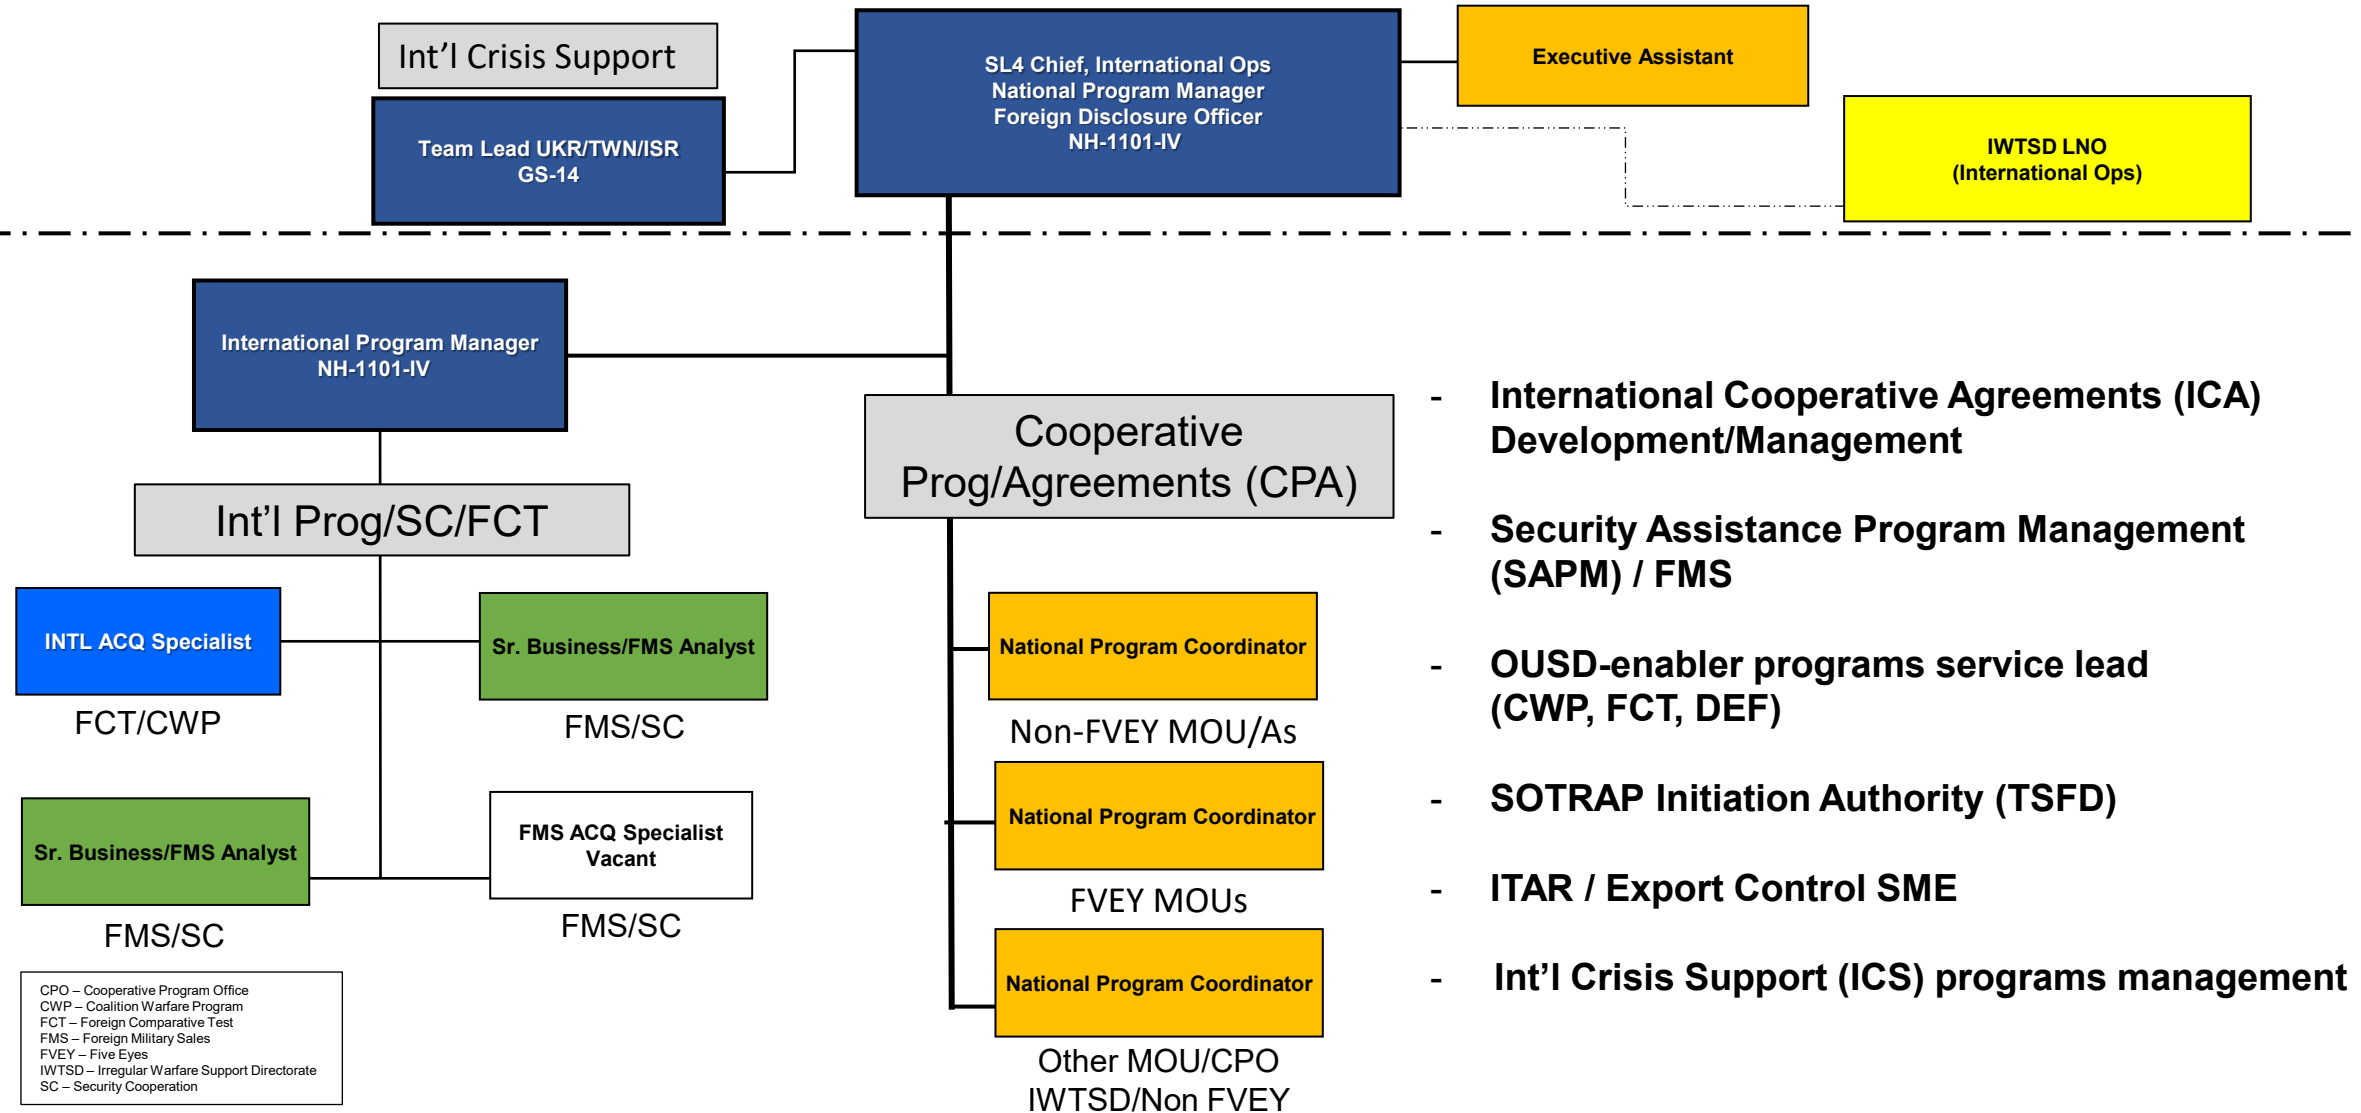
Int’l Crisis Support

Team Lead UKR/TWN/ISR
GS-14

SL4 Chief, International Ops
National Program Manager
Foreign Disclosure Officer
NH-1101-IV

Executive Assistant

IWTSD LNO
(International Ops)

International Program Manager
NH-1101-IV

Int’l Prog/SC/FCT

INTL ACQ Specialist
FCT/CWP

Sr. Business/FMS Analyst
FMS/SC

Sr. Business/FMS Analyst
FMS/SC

FMS ACQ Specialist
Vacant
FMS/SC

Cooperative Prog/Agreements (CPA)

National Program Coordinator
Non-FVEY MOU/As

National Program Coordinator
FVEY MOUs

National Program Coordinator
Other MOU/CPO
IWTSD/Non FVEY

- International Cooperative Agreements (ICA) Development/Management

- Security Assistance Program Management (SAPM) / FMS

- OUSD-enabler programs service lead (CWP, FCT, DEF)

- SOTRAP Initiation Authority (TSFD)

- ITAR / Export Control SME

- Int’l Crisis Support (ICS) programs management

CPO – Cooperative Program Office
CWP – Coalition Warfare Program
FCT – Foreign Comparative Test
FMS – Foreign Military Sales
FVEY – Five Eyes
IWTSD – Irregular Warfare Support Directorate
SC – Security Cooperation